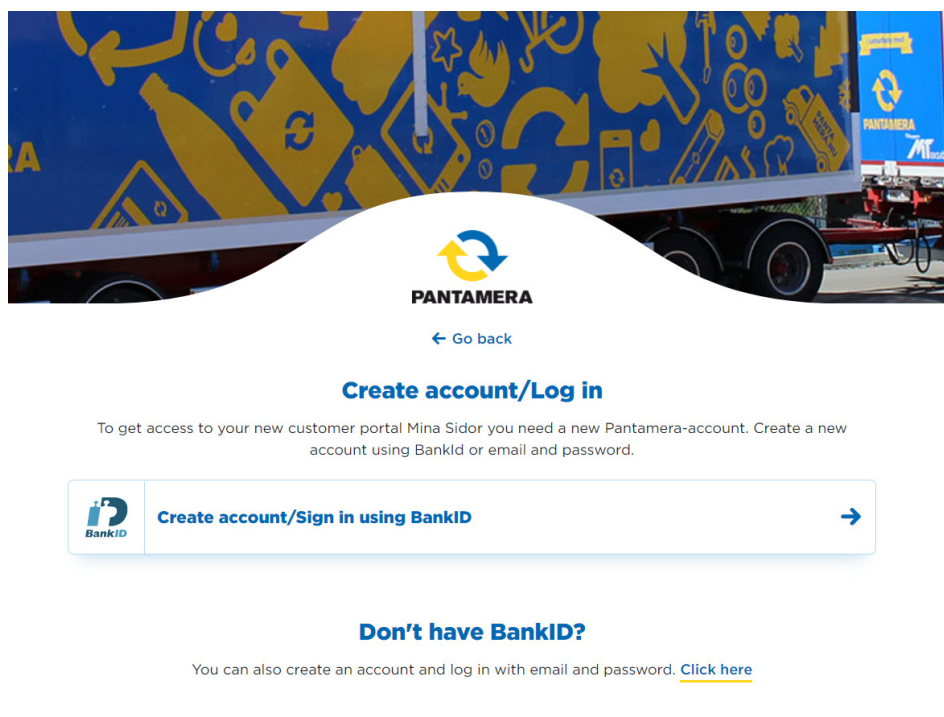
RA

PANTAMERA

MT

PANTAMERA

← Go back

Create account/Log in

To get access to your new customer portal Mina Sidor you need a new Pantamera-account. Create a new account using BankId or email and password.

BankID

Create account/Sign in using BankID →

Don't have BankID?

You can also create an account and log in with email and password. Click here